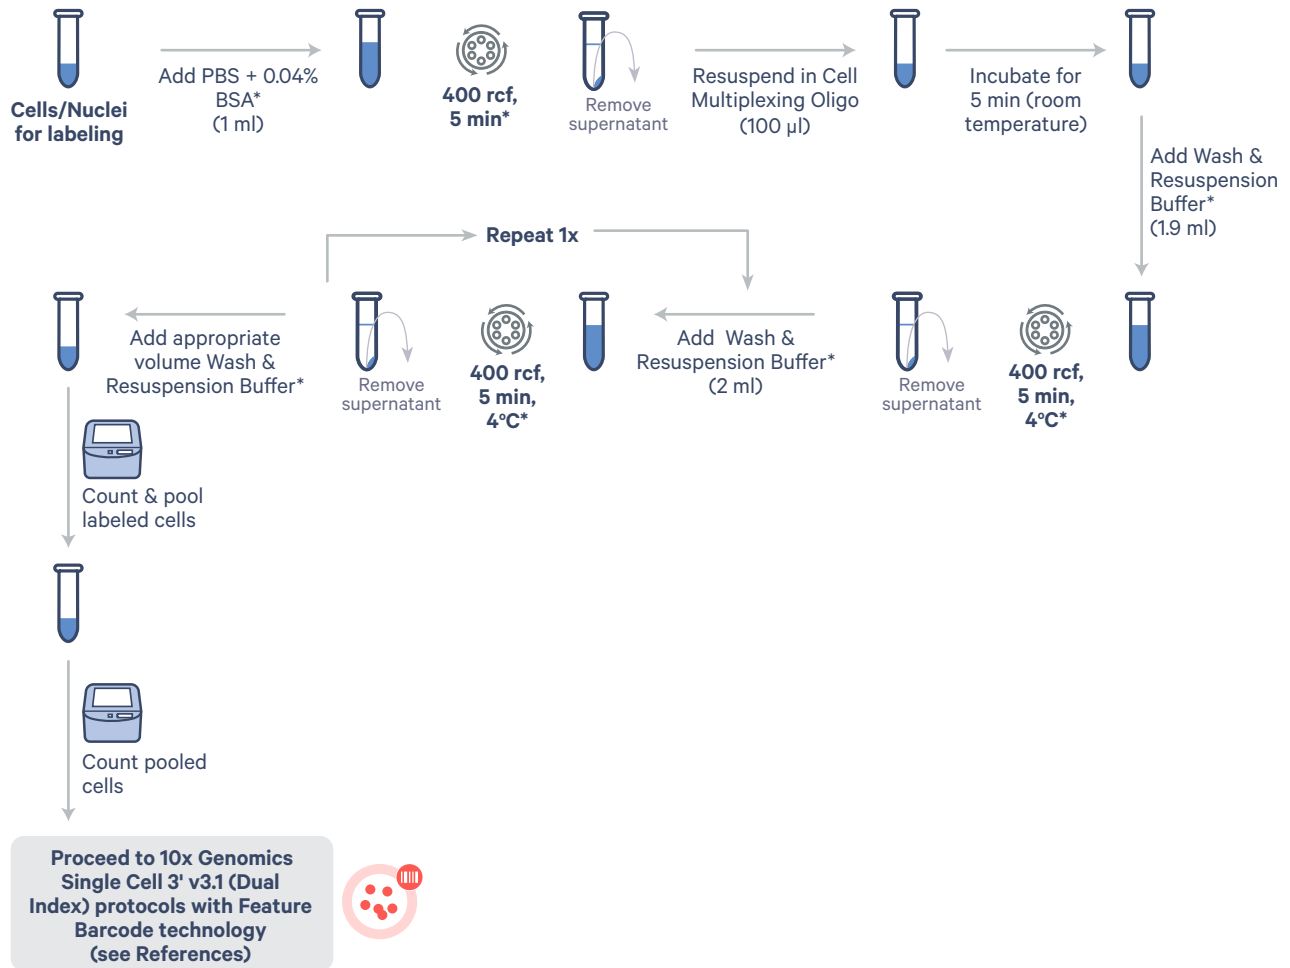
Cells/Nuclei for labeling

Add PBS + 0.04% BSA* (1 ml)

400 rcf, 5 min*

Remove supernatant

Resuspend in Cell Multiplexing Oligo (100 µl)

Incubate for 5 min (room temperature)

Add Wash & Resuspension Buffer* (1.9 ml)

400 rcf, 5 min, 4°C*

Remove supernatant

Add Wash & Resuspension Buffer* (2 ml)

Repeat 1x

400 rcf, 5 min, 4°C*

Remove supernatant

Add appropriate volume Wash & Resuspension Buffer*

Count & pool labeled cells

Count pooled cells

Proceed to 10x Genomics Single Cell 3' v3.1 (Dual Index) protocols with Feature Barcode technology (see References)